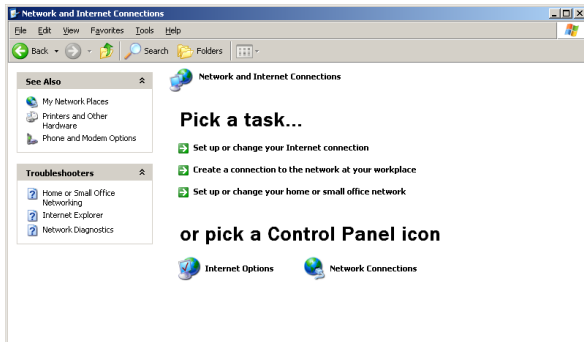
Network and Internet Connections

File Edit View Favorites Tools Help

Back Search Folders

See Also

My Network Places
Printers and Other Hardware
Phone and Modem Options

Troubleshooters

Home or Small Office Networking
Internet Explorer
Network Diagnostics

Network and Internet Connections

Pick a task...

Set up or change your Internet connection

Create a connection to the network at your workplace

Set up or change your home or small office network

or pick a Control Panel icon

Internet Options

Network Connections